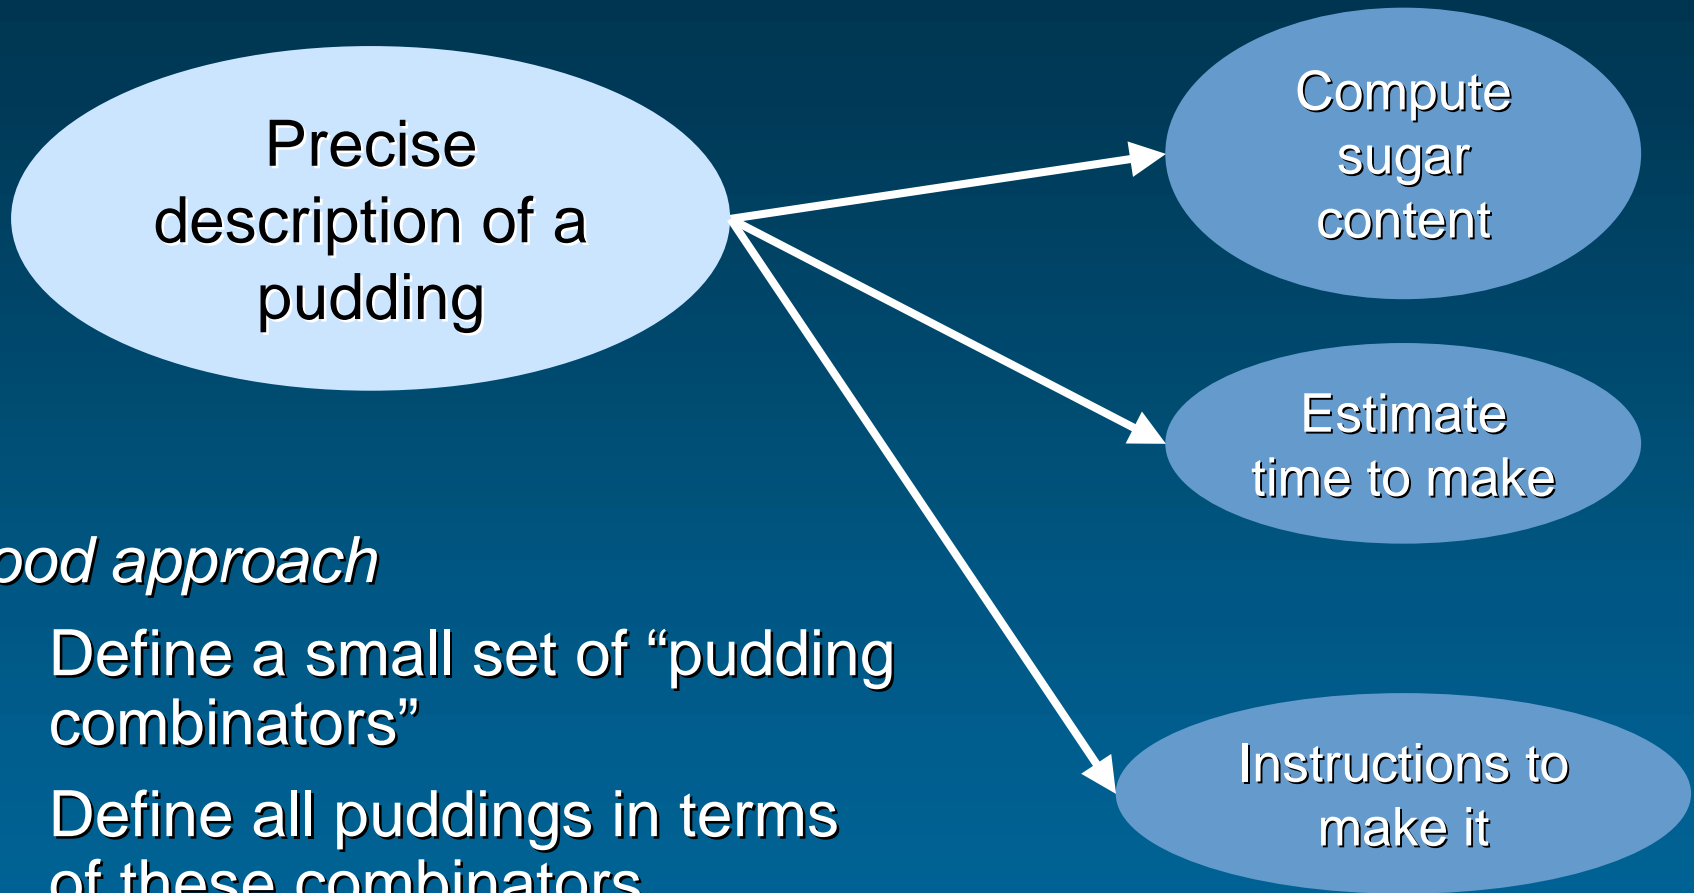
Precise description of a pudding

Compute sugar content

Estimate time to make

Instructions to make it

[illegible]ood approach

Define a small set of “pudding combinators”

Define all puddings in terms of these combinators